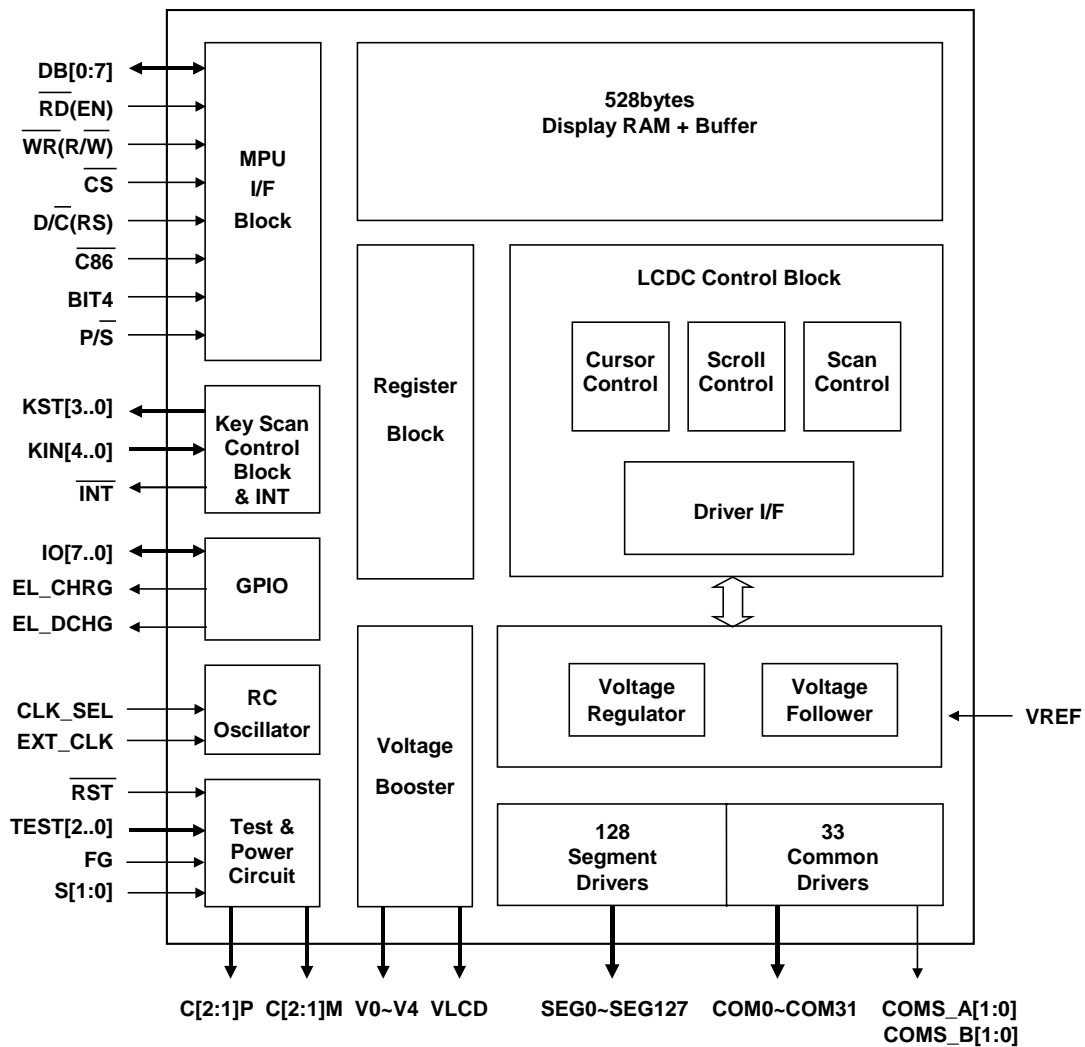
DB[0:7]
$\overline{RD}$(EN)
$\overline{WR}$(R/$\overline{W}$)
$\overline{CS}$
D/$\overline{C}$(RS)
$\overline{C86}$
BIT4
P/$\overline{S}$

MPU
I/F
Block

528bytes
Display RAM + Buffer

Register
Block

LCDC Control Block

Cursor Control
Scroll Control
Scan Control

Driver I/F

KST[3..0]
KIN[4..0]
$\overline{INT}$

Key Scan Control Block & INT

IO[7..0]
EL_CHRG
EL_DCHG

GPIO

CLK_SEL
EXT_CLK

RC Oscillator

Voltage Regulator
Voltage Follower

VREF

Voltage
Booster

$\overline{RST}$
TEST[2..0]
FG
S[1:0]

Test & Power Circuit

128
Segment
Drivers

33
Common
Drivers

C[2:1]P C[2:1]M V0~V4 VLCD SEG0~SEG127 COM0~COM31 COMS_A[1:0]
COMS_B[1:0]